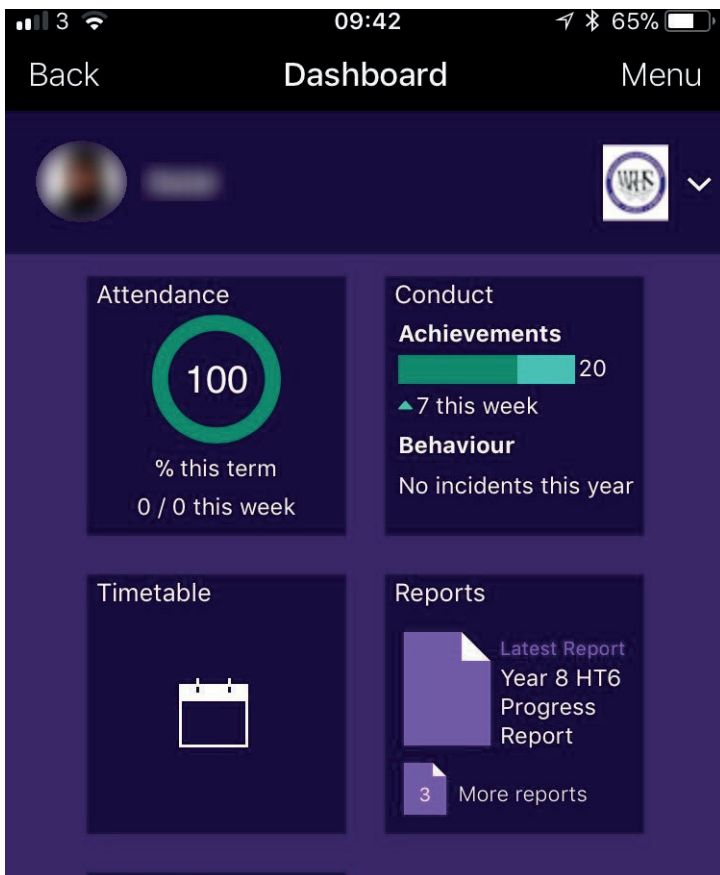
3 09:42 65%

Back Dashboard Menu

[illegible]

WHS

Attendance

100

% this term

0 / 0 this week

Conduct

Achievements

20

7 this week

Behaviour

No incidents this year

Timetable

Reports

Latest Report

Year 8 HT6 Progress Report

3 More reports